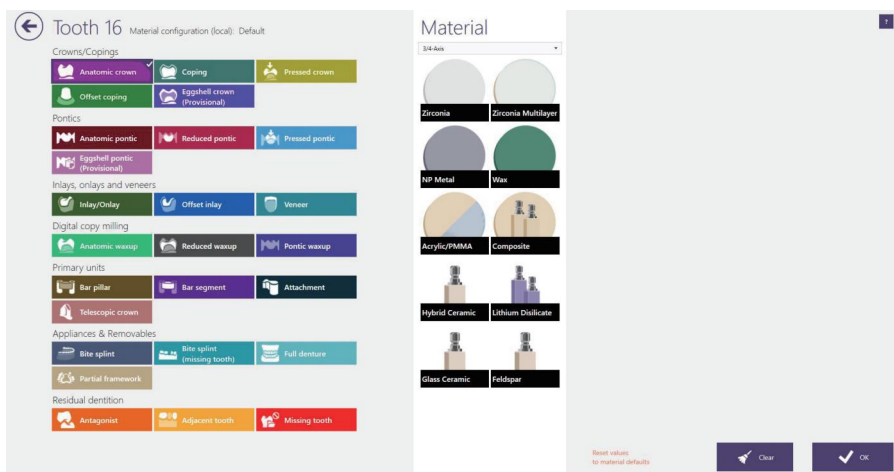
Tooth 16 Material configuration (local): Default

Crowns/Copings

Anatomic crown
Coping
Pressed crown
Offset coping
Eggshell crown (Provisional)

Pontics

Anatomic pontic
Reduced pontic
Pressed pontic
Eggshell pontic (Provisional)

Inlays, onlays and veneers

Inlay/Onlay
Offset inlay
Veneer

Digital copy milling

Anatomic waxup
Reduced waxup
Pontic waxup

Primary units

Bar pillar
Bar segment
Attachment
Telescopic crown

Appliances & Removables

Bite splint
Bite splint (missing tooth)
Full denture
Partial framework

Residual dentition

Antagonist
Adjacent tooth
Missing tooth

Material

3/4-Axis

Zirconia
Zirconia Multilayer
NP Metal
Wax
Acrylic/PMMA
Composite
Hybrid Ceramic
Lithium Disilicate
Glass Ceramic
Feldspar

?

Reset values to material defaults

Clear

OK